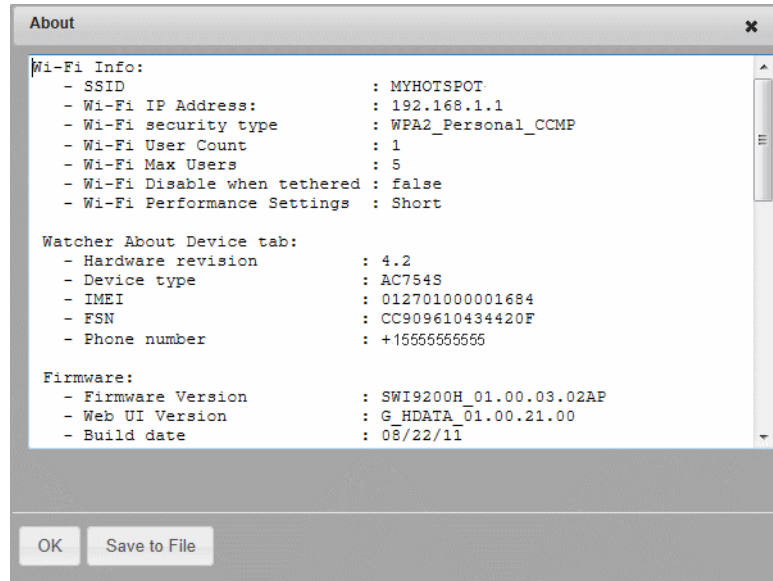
About

×

Wi-Fi Info:
- SSID : MYHOTSPOT
- Wi-Fi IP Address: : 192.168.1.1
- Wi-Fi security type : WPA2_Personal_CCMP
- Wi-Fi User Count : 1
- Wi-Fi Max Users : 5
- Wi-Fi Disable when tethered : false
- Wi-Fi Performance Settings : Short

Watcher About Device tab:
- Hardware revision : 4.2
- Device type : AC754S
- IMEI : 012701000001684
- FSN : CC909610434420F
- Phone number : +15555555555

Firmware:
- Firmware Version : SWI9200H_01.00.03.02AP
- Web UI Version : G_HDATA_01.00.21.00
- Build date : 08/22/11

OK

Save to File